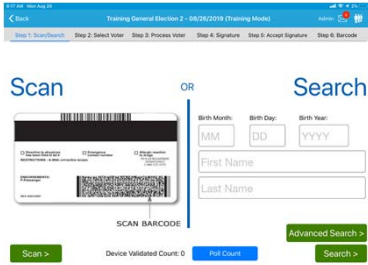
8:17 AM Mon Aug 26

< Back

Training General Election 2 - 08/26/2019 (Training Mode)

Admin

Step 1: Scan/Search Step 2: Select Voter Step 3: Process Voter Step 4: Signature Step 5: Accept Signature Step 6: Barcode

Scan

OR

Search

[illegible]

SCAN BARCODE

Birth Month: Birth Day: Birth Year:

MM DD YYYY

First Name

Last Name

Advanced Search >

Scan >

Device Validated Count: 0

Poll Count

Search >